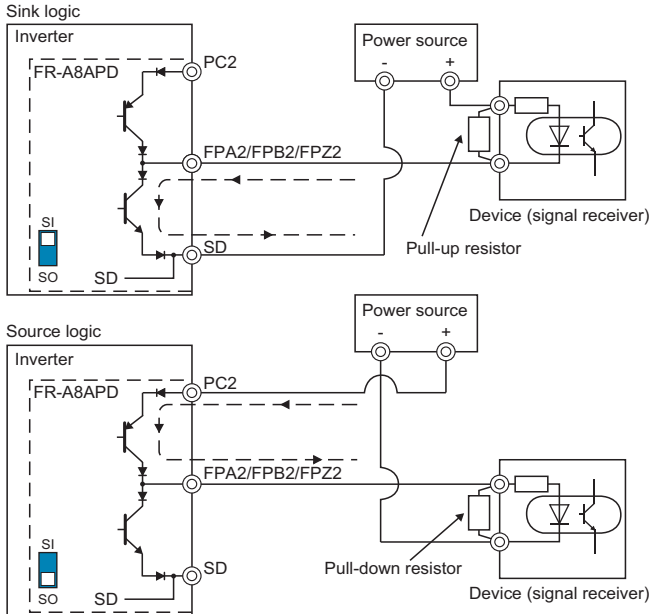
Sink logic
Inverter
FR-A8APD
PC2
FPA2/FPB2/FPZ2
SI
SO
SD
SD
Power source
-
+
Device (signal receiver)
Pull-up resistor

Source logic
Inverter
FR-A8APD
PC2
FPA2/FPB2/FPZ2
SI
SO
SD
SD
Power source
-
+
Pull-down resistor
Device (signal receiver)